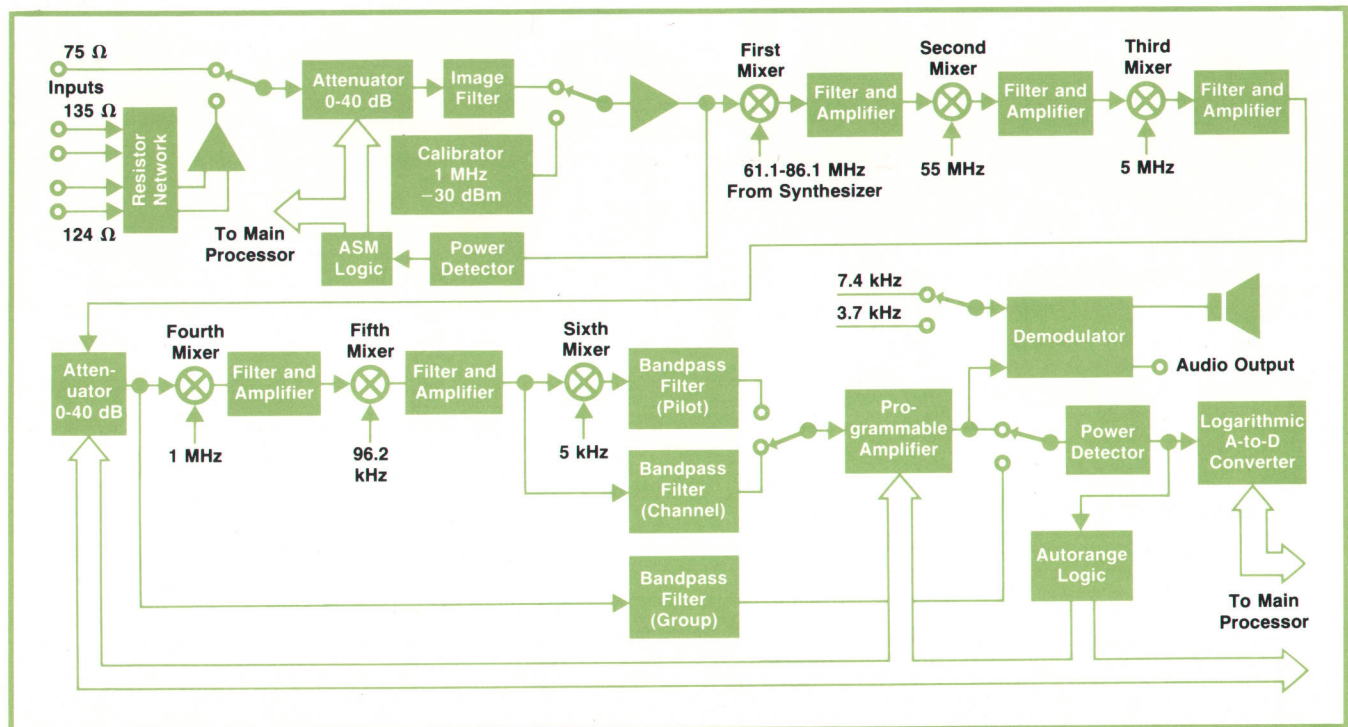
75 Ω
Inputs
135 Ω
124 Ω
Resistor Network
Attenuator 0-40 dB
Image Filter
Calibrator 1 MHz −30 dBm
To Main Processor
ASM Logic
Power Detector
First Mixer
61.1-86.1 MHz From Synthesizer
Filter and Amplifier
Second Mixer
55 MHz
Filter and Amplifier
Third Mixer
5 MHz
Filter and Amplifier
Attenuator 0-40 dB
Fourth Mixer
1 MHz
Filter and Amplifier
Fifth Mixer
96.2 kHz
Filter and Amplifier
Sixth Mixer
5 kHz
Bandpass Filter (Pilot)
Bandpass Filter (Channel)
Bandpass Filter (Group)
Programmable Amplifier
7.4 kHz
3.7 kHz
Demodulator
Audio Output
Power Detector
Logarithmic A-to-D Converter
Autorange Logic
To Main Processor